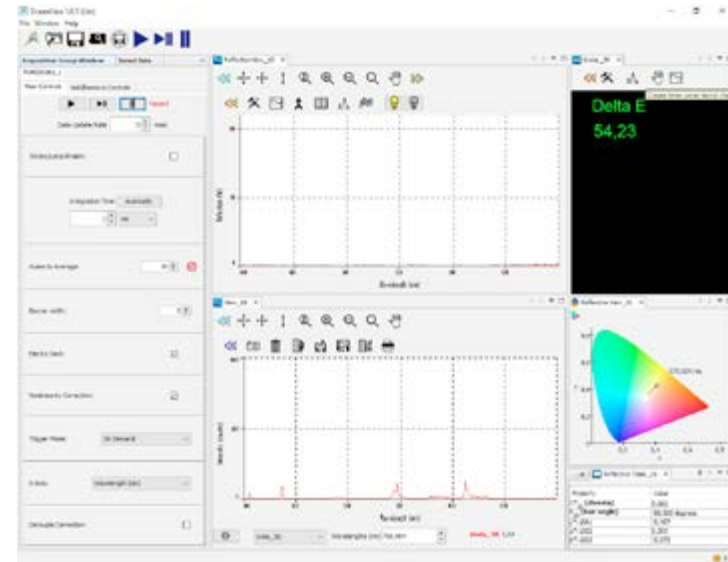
OceanView 1.6.5 (64)
File Window Help

Acquisition Group Window
Datasource
Reflection_1

Delta E
54,23

Stores Average
Boxcar width
Electric Dark
Nonlinearity Correction
Trigger Mode
On Demand
X Axis
Wavelength (nm)
Stray Light Correction
Integration Time
Automatic
Wavelength (nm)
Wavelength (nm)
Wavelength (nm)
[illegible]

Property
Value
Lifecolor
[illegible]
x
y
L*
a*
b*